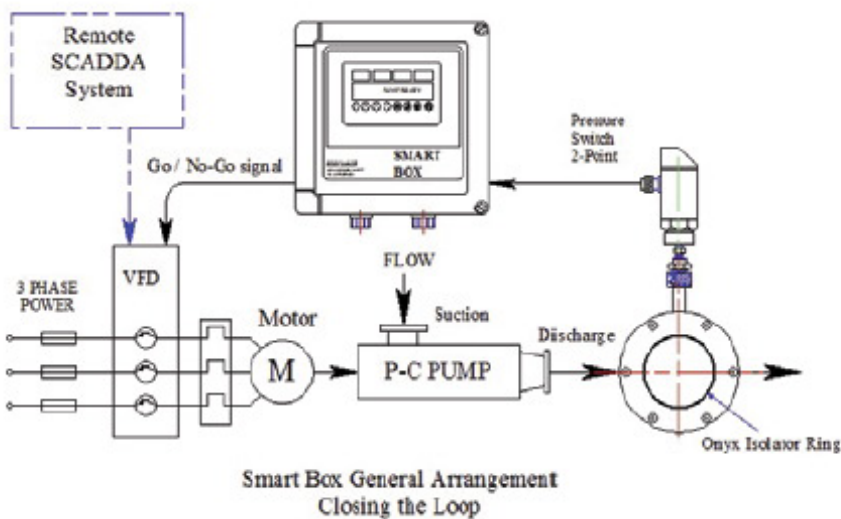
Remote SCADDA System

Go/ No-Go signal

SMART BOX

Pressure Switch 2-Point

VFD

3 PHASE POWER

FLOW

Suction

Motor

M

P-C PUMP

Discharge

Onyx Isolator Ring

Smart Box General Arrangement
Closing the Loop